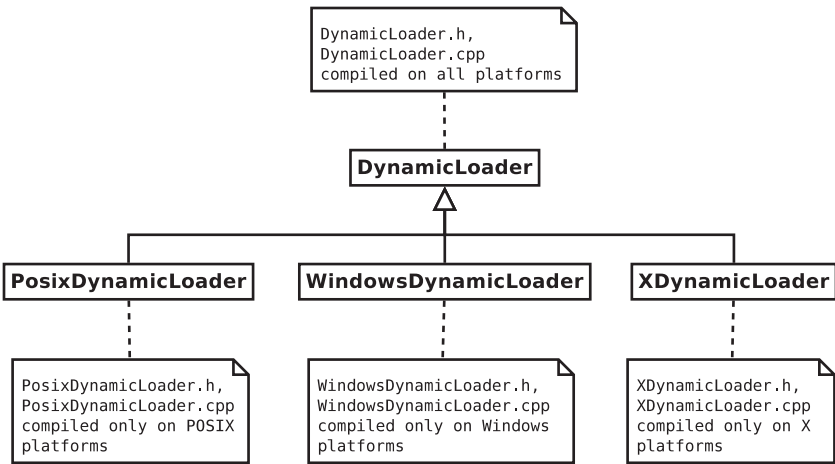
DynamicLoader.h,
DynamicLoader.cpp
compiled on all platforms

DynamicLoader

PosixDynamicLoader

WindowsDynamicLoader

XDynamicLoader

PosixDynamicLoader.h,
PosixDynamicLoader.cpp
compiled only on POSIX
platforms

WindowsDynamicLoader.h,
WindowsDynamicLoader.cpp
compiled only on Windows
platforms

XDynamicLoader.h,
XDynamicLoader.cpp
compiled only on X
platforms